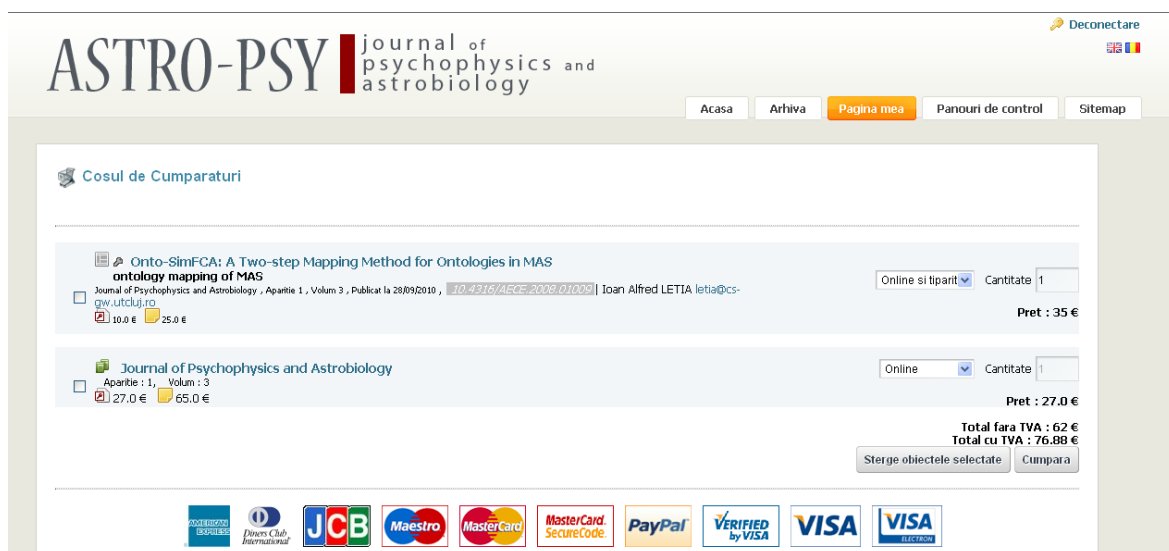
Deconectare

ASTRO-PSY journal of psychophysics and astrobiology

Acasa | Arhiva | Pagina mea | Panouri de control | Sitemap

Cosul de Cumparaturi

Onto-SimFCA: A Two-step Mapping Method for Ontologies in MAS
ontology mapping of MAS
Journal of Psychophysics and Astrobiology , Aparitie 1 , Volum 3 , Publicat la 28/09/2010 , 10.4316/AECE.2008.01009 | Ioan Alfred LETIA letia@cs-gw.utcluj.ro
10.0 € 25.0 €
Online si tiparit Cantitate 1
Pret : 35 €

Journal of Psychophysics and Astrobiology
Aparitie : 1, Volum : 3
27.0 € 65.0 €
Online Cantitate 1
Pret : 27.0 €

Total fara TVA : 62 €
Total cu TVA : 76.88 €

Sterge obiectele selectate | Cumpara

AMERICAN EXPRESS | Diners Club International | JCB | Maestro | MasterCard | MasterCard. SecureCode. | PayPal | VERIFIED by VISA | VISA | VISA ELECTRON